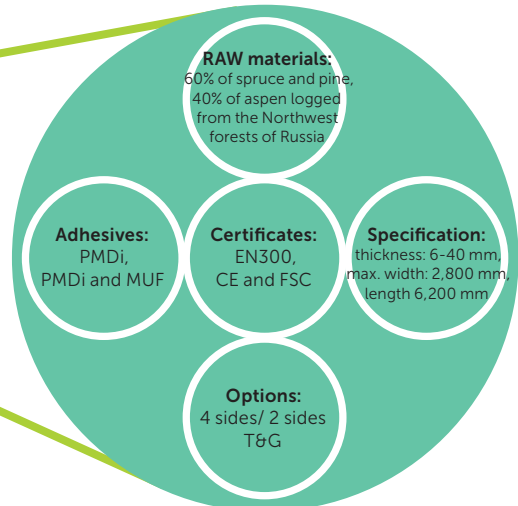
RAW materials:
60% of spruce and pine, 40% of aspen logged from the Northwest forests of Russia

Adhesives:
PMDi,
PMDi and MUF

Certificates:
EN300,
CE and FSC

Specification:
thickness: 6-40 mm,
max. width: 2,800 mm,
length 6,200 mm

Options:
4 sides/ 2 sides
T&G